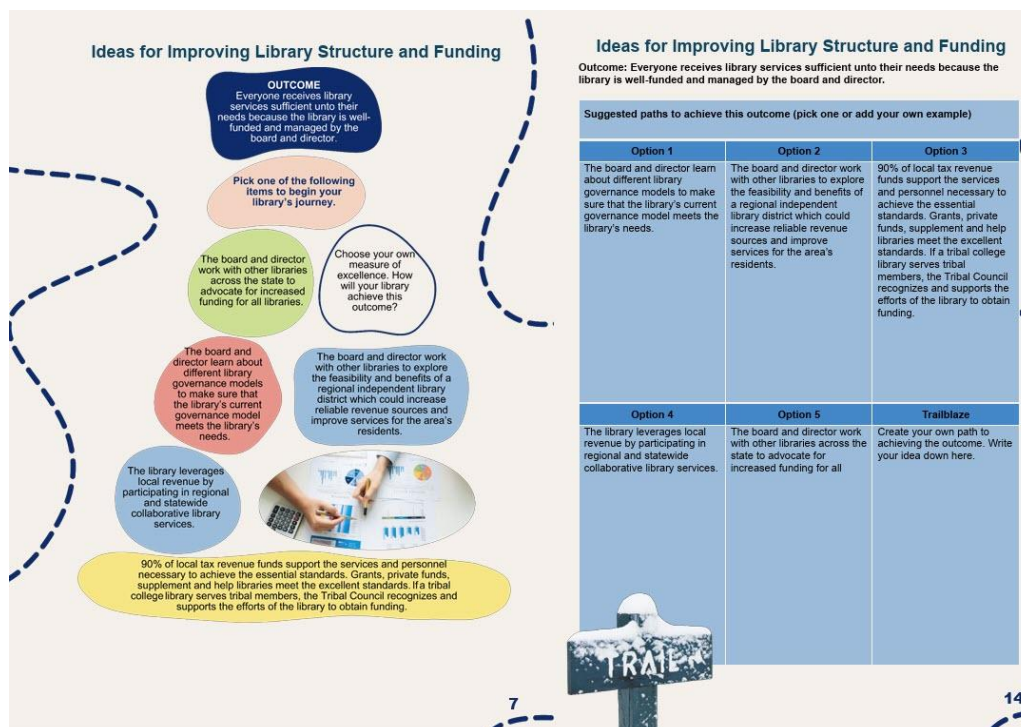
Ideas for Improving Library Structure and Funding

OUTCOME
Everyone receives library services sufficient unto their needs because the library is well-funded and managed by the board and director.

Pick one of the following items to begin your library's journey.

The board and director work with other libraries across the state to advocate for increased funding for all libraries.

Choose your own measure of excellence. How will your library achieve this outcome?

The board and director learn about different library governance models to make sure that the library's current governance model meets the library's needs.

The board and director work with other libraries to explore the feasibility and benefits of a regional independent library district which could increase reliable revenue sources and improve services for the area's residents.

The library leverages local revenue by participating in regional and statewide collaborative library services.

90% of local tax revenue funds support the services and personnel necessary to achieve the essential standards. Grants, private funds, supplement and help libraries meet the excellent standards. If a tribal college library serves tribal members, the Tribal Council recognizes and supports the efforts of the library to obtain funding.

7

Ideas for Improving Library Structure and Funding

Outcome: Everyone receives library services sufficient unto their needs because the library is well-funded and managed by the board and director.

Suggested paths to achieve this outcome (pick one or add your own example)

| Option 1 | Option 2 | Option 3 |
|---|---|---|
| The board and director learn about different library governance models to make sure that the library's current governance model meets the library's needs. | The board and director work with other libraries to explore the feasibility and benefits of a regional independent library district which could increase reliable revenue sources and improve services for the area's residents. | 90% of local tax revenue funds support the services and personnel necessary to achieve the essential standards. Grants, private funds, supplement and help libraries meet the excellent standards. If a tribal college library serves tribal members, the Tribal Council recognizes and supports the efforts of the library to obtain funding. |
| **Option 4** | **Option 5** | **Trailblaze** |
| The library leverages local revenue by participating in regional and statewide collaborative library services. | The board and director work with other libraries across the state to advocate for increased funding for all | Create your own path to achieving the outcome. Write your idea down here. |

TRAIL

14